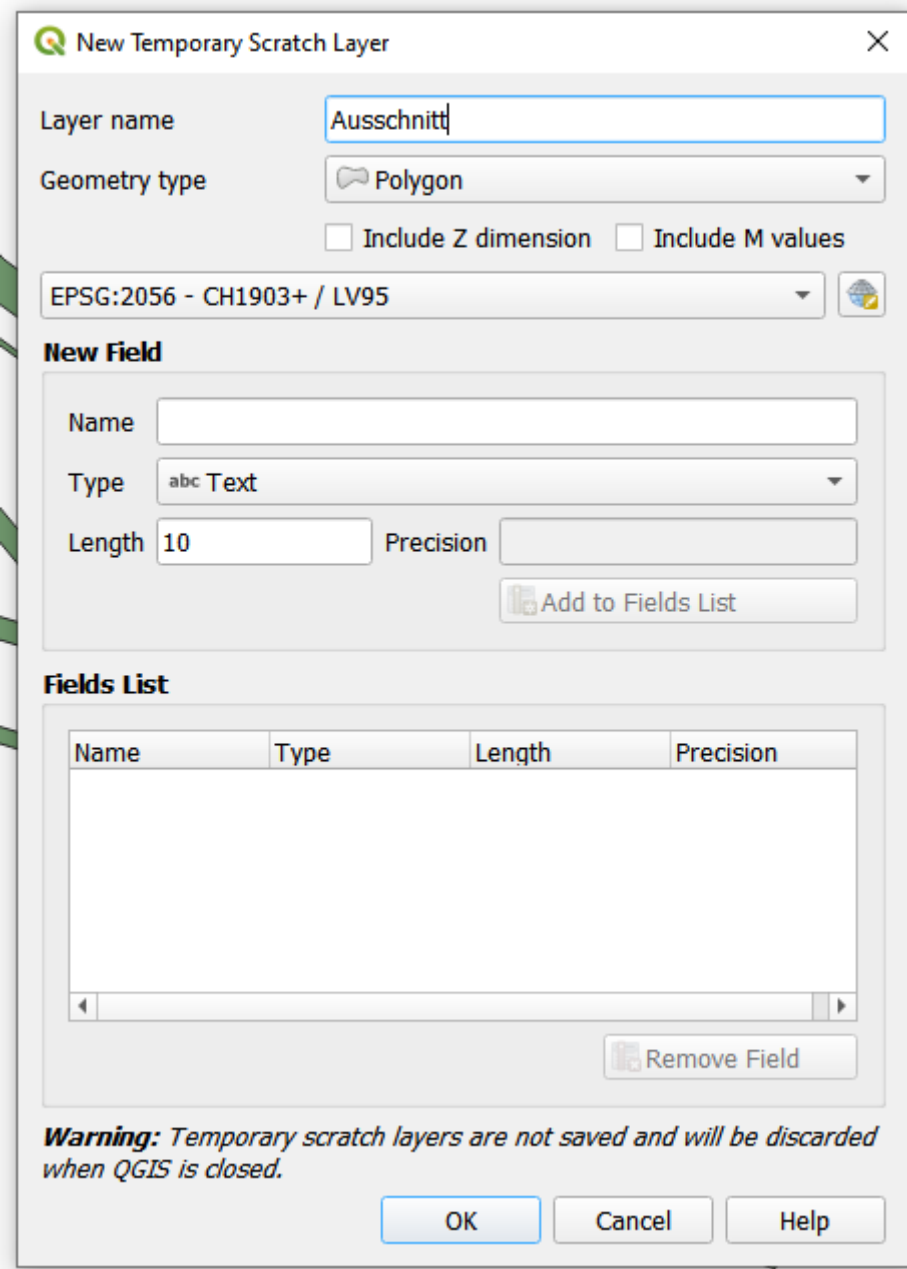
New Temporary Scratch Layer

Layer name Ausschnitt

Geometry type Polygon

Include Z dimension Include M values

EPSG:2056 - CH1903+ / LV95

New Field

Name

Type abc Text

Length 10 Precision

Add to Fields List

Fields List

| Name | Type | Length | Precision |
|---|---|---|---|

Remove Field

**Warning:** *Temporary scratch layers are not saved and will be discarded when QGIS is closed.*

OK Cancel Help